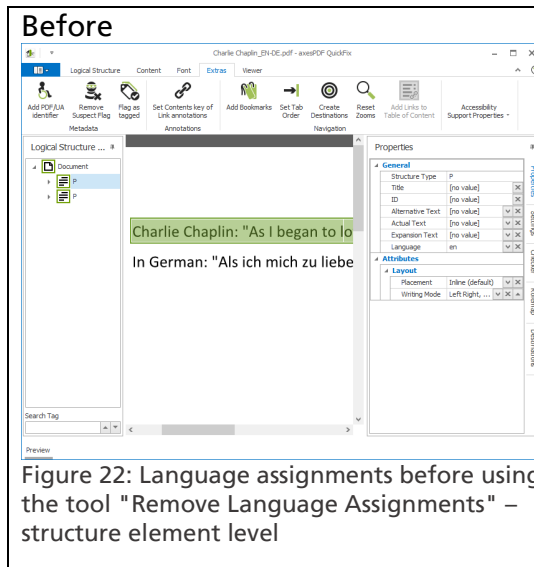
Before

Charlie Chaplin_EN-DE.pdf - axesPDF QuickFix

Logical Structure Content Font Extras Viewer

Add PDF/UA identifier
Remove Suspect Flag
Flag as tagged
Metadata
Set Contents key of Link annotations
Annotations
Add Bookmarks
Set Tab Order
Create Destinations
Reset Zooms
Navigation
Add Links to Table of Content
Accessibility Support Properties

Logical Structure ...

Document
P
P

Search Tag

Charlie Chaplin: "As I began to lo

In German: "Als ich mich zu liebe

Properties

General

| | |
|---|---|
| Structure Type | P |
| Title | [no value] |
| ID | [no value] |
| Alternative Text | [no value] |
| Actual Text | [no value] |
| Expansion Text | [no value] |
| Language | en |

Attributes

Layout

| | |
|---|---|
| Placement | Inline (default) |
| Writing Mode | Left Right, ... |

Properties
Settings
Checks
Marking
Destinations

Preview

Figure 22: Language assignments before using the tool "Remove Language Assignments" – structure element level